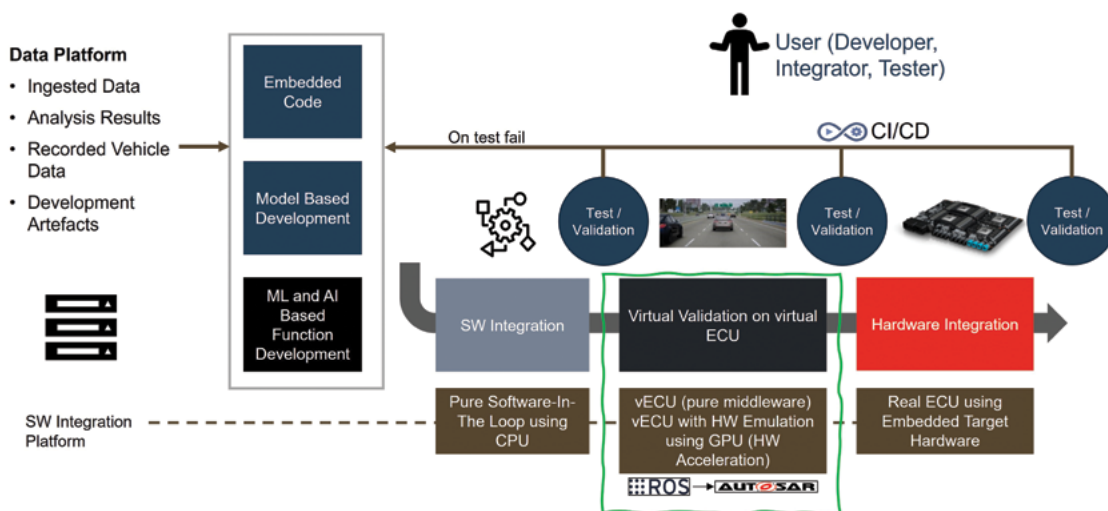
Data Platform
- Ingested Data
- Analysis Results
- Recorded Vehicle Data
- Development Artefacts

Embedded Code

Model Based Development

ML and AI Based Function Development

User (Developer, Integrator, Tester)

On test fail

CI/CD

Test / Validation

Test / Validation

Test / Validation

SW Integration

Virtual Validation on virtual ECU

Hardware Integration

SW Integration Platform

Pure Software-In-The Loop using CPU

vECU (pure middleware) vECU with HW Emulation using GPU (HW Acceleration)

Real ECU using Embedded Target Hardware

ROS AUTOSAR